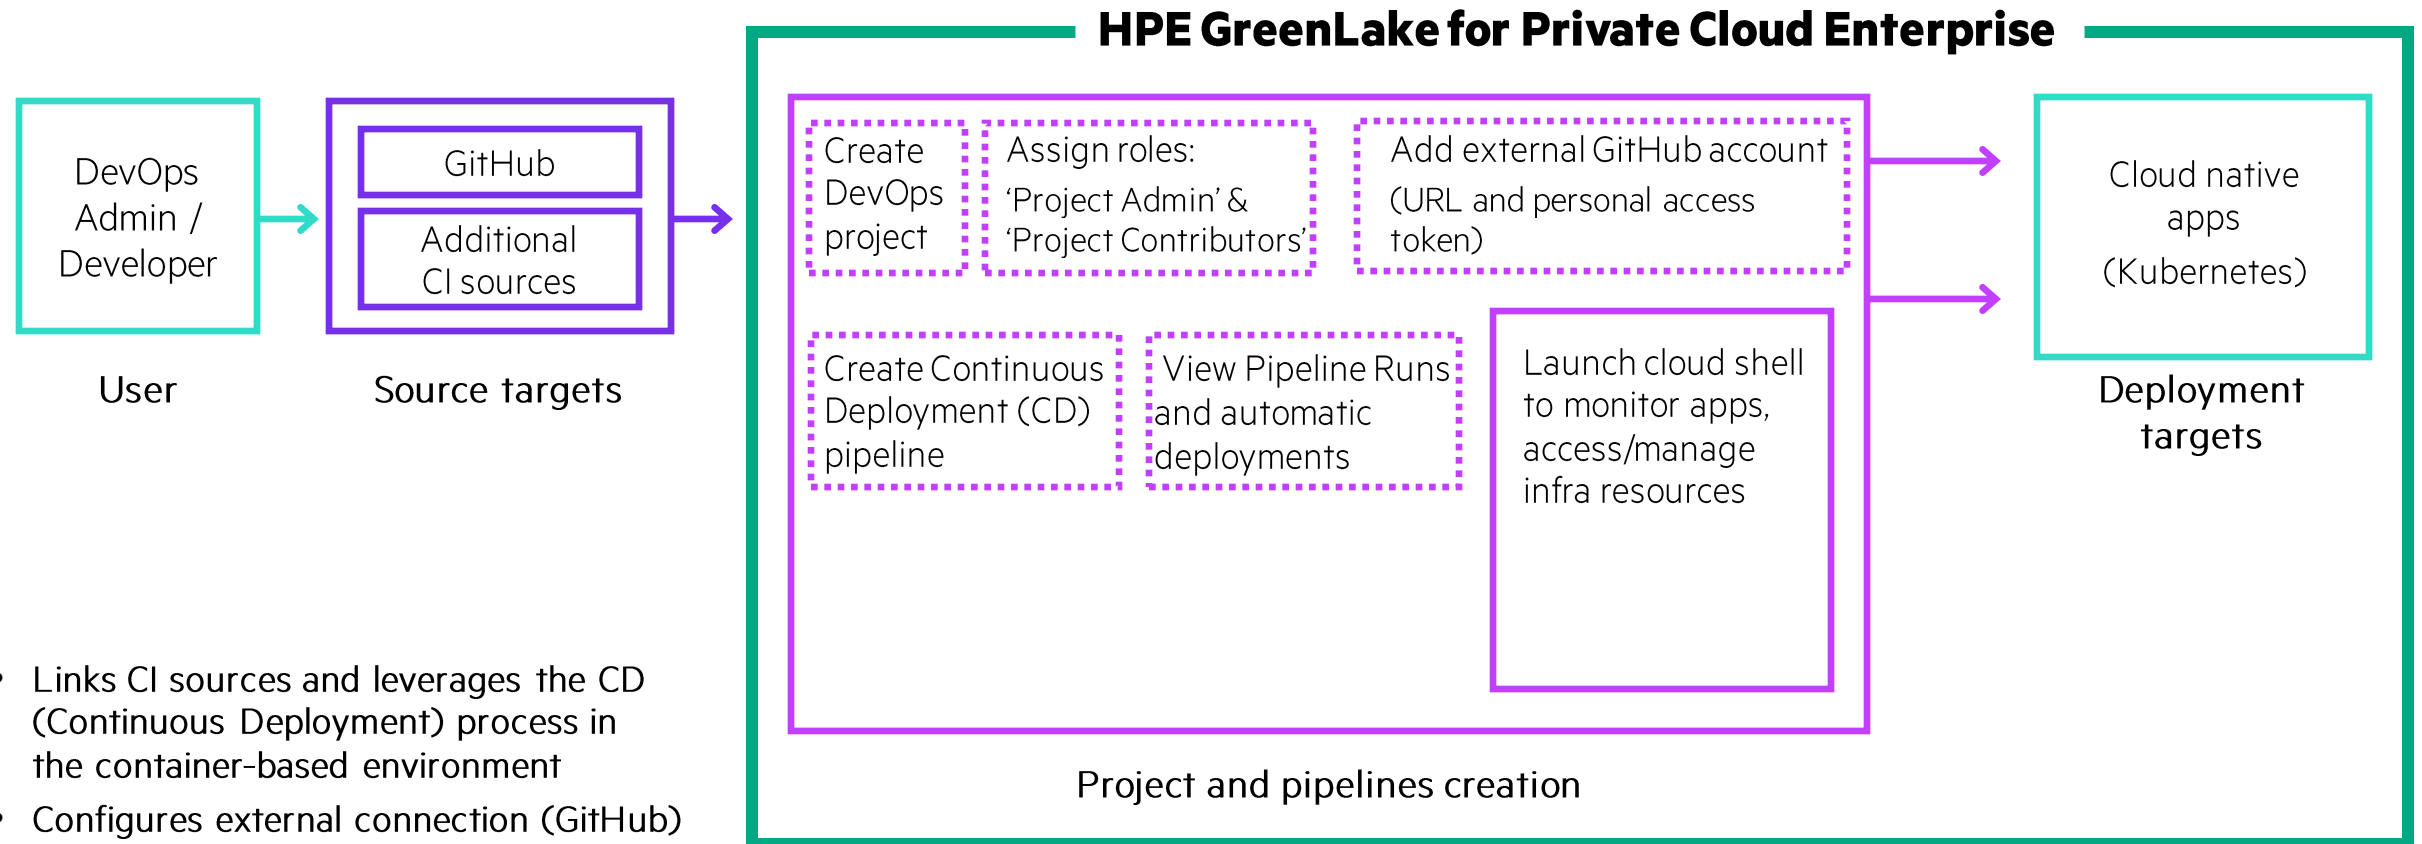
HPE GreenLake for Private Cloud Enterprise

DevOps Admin / Developer

User

GitHub

Additional CI sources

Source targets

Create DevOps project

Assign roles: 'Project Admin' & 'Project Contributors'

Add external GitHub account (URL and personal access token)

Create Continuous Deployment (CD) pipeline

View Pipeline Runs and automatic deployments

Launch cloud shell to monitor apps, access/manage infra resources

Project and pipelines creation

Cloud native apps (Kubernetes)

Deployment targets

• Links CI sources and leverages the CD (Continuous Deployment) process in the container-based environment
• Configures external connection (GitHub)